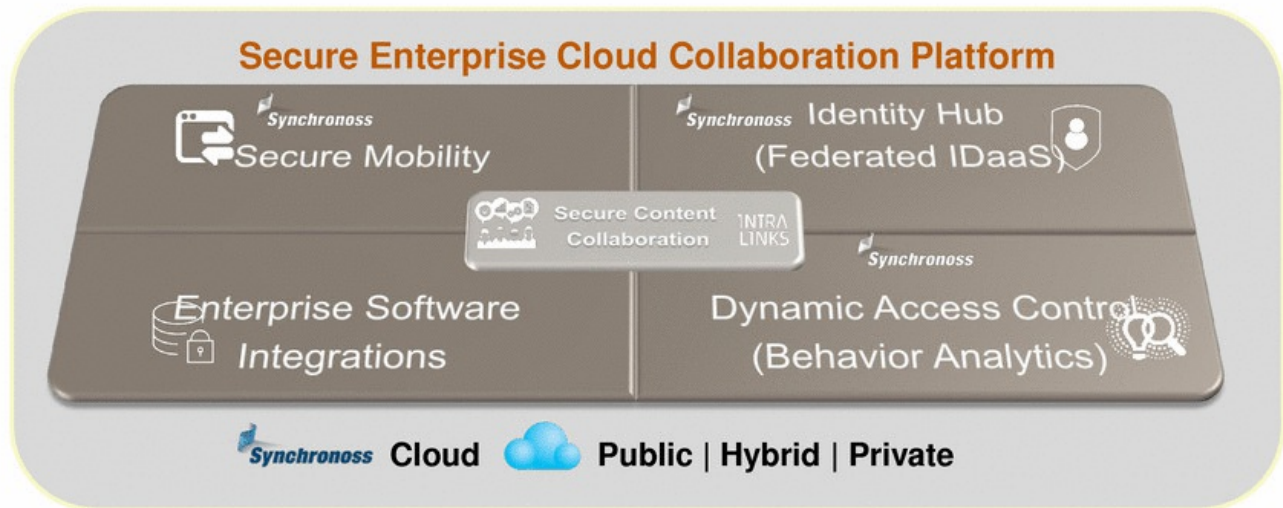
Secure Enterprise Cloud Collaboration Platform

Synchronoss
Secure Mobility

Synchronoss Identity Hub (Federated IDaaS)

Secure Content Collaboration
INTRA LINKS

Synchronoss

Enterprise Software Integrations

Dynamic Access Control (Behavior Analytics)

Synchronoss Cloud Public | Hybrid | Private